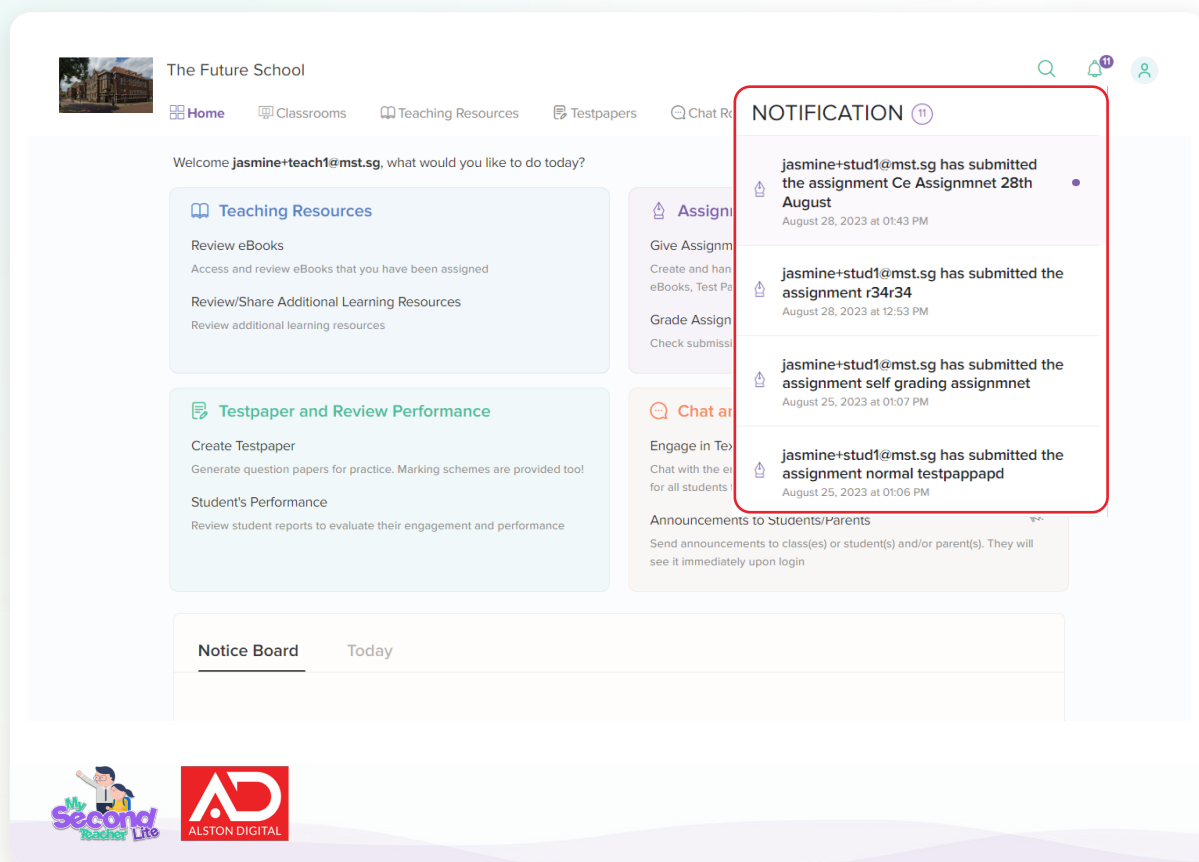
The Future School

11

Home Classrooms Teaching Resources Testpapers Chat Ro

Welcome **jasmine+teach1@mst.sg**, what would you like to do today?

Teaching Resources

Review eBooks

Access and review eBooks that you have been assigned

Review/Share Additional Learning Resources

Review additional learning resources

Assign

Give Assignm

Create and han eBooks, Test Pa

Grade Assign

Check submissi

Testpaper and Review Performance

Create Testpaper

Generate question papers for practice. Marking schemes are provided too!

Student's Performance

Review student reports to evaluate their engagement and performance

Chat ar

Engage in Tex

Chat with the e for all students

Announcements to Students/Parents

Send announcements to class(es) or student(s) and/or parent(s). They will see it immediately upon login

Notice Board Today

NOTIFICATION 11

jasmine+stud1@mst.sg has submitted the assignment Ce Assignmnet 28th August
August 28, 2023 at 01:43 PM

jasmine+stud1@mst.sg has submitted the assignment r34r34
August 28, 2023 at 12:53 PM

jasmine+stud1@mst.sg has submitted the assignment self grading assignmnet
August 25, 2023 at 01:07 PM

jasmine+stud1@mst.sg has submitted the assignment normal testpappapd
August 25, 2023 at 01:06 PM

My Second Teacher Lite

AD ALSTON DIGITAL